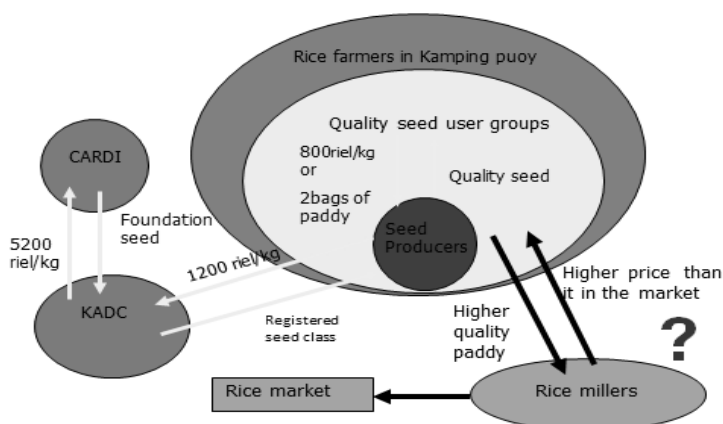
Rice farmers in Kamping puoy

Quality seed user groups

800riel/kg
or
2bags of
paddy

Quality seed

Seed
Producers

CARDI

5200
riel/kg

Foundation
seed

1200 riel/kg

KADC

Registered
seed class

Higher
quality
paddy

Higher price than
it in the market

?

Rice market

Rice millers